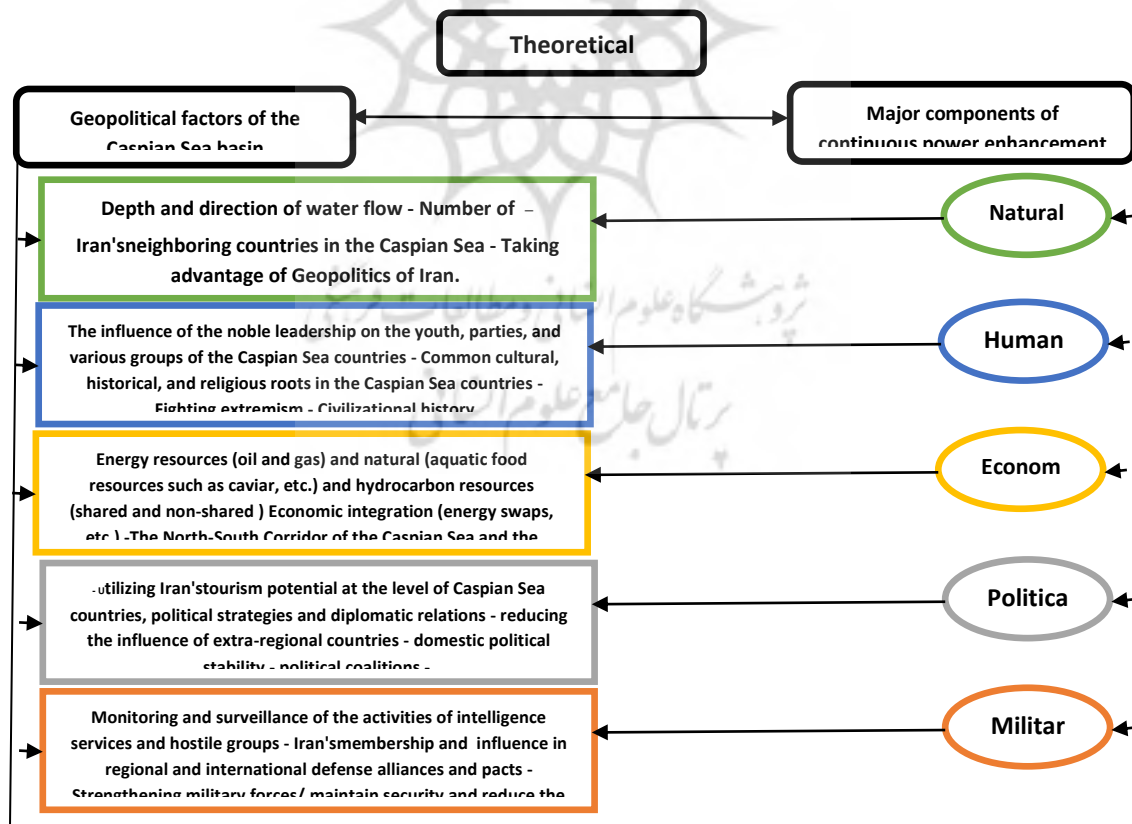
Theoretical

Geopolitical factors of the Caspian Sea basin

Major components of continuous power enhancement

Depth and direction of water flow - Number of – Iran'sneighboring countries in the Caspian Sea - Taking advantage of Geopolitics of Iran.

Natural

The influence of the noble leadership on the youth, parties, and various groups of the Caspian Sea countries - Common cultural, historical, and religious roots in the Caspian Sea countries - Fighting extremism - Civilizational history

Human

Energy resources (oil and gas) and natural (aquatic food resources such as caviar, etc.) and hydrocarbon resources (shared and non-shared ) Economic integration (energy swaps, etc.) -The North-South Corridor of the Caspian Sea and the

Econom

-utilizing Iran'stourism potential at the level of Caspian Sea countries, political strategies and diplomatic relations - reducing the influence of extra-regional countries - domestic political stability - political coalitions -

Politica

Monitoring and surveillance of the activities of intelligence services and hostile groups - Iran'smembership and influence in regional and international defense alliances and pacts - Strengthening military forces/ maintain security and reduce the

Militar

پژوهشگاه علوم انسانی و مطالعات فرهنگی
پرتال جامع علوم انسانی